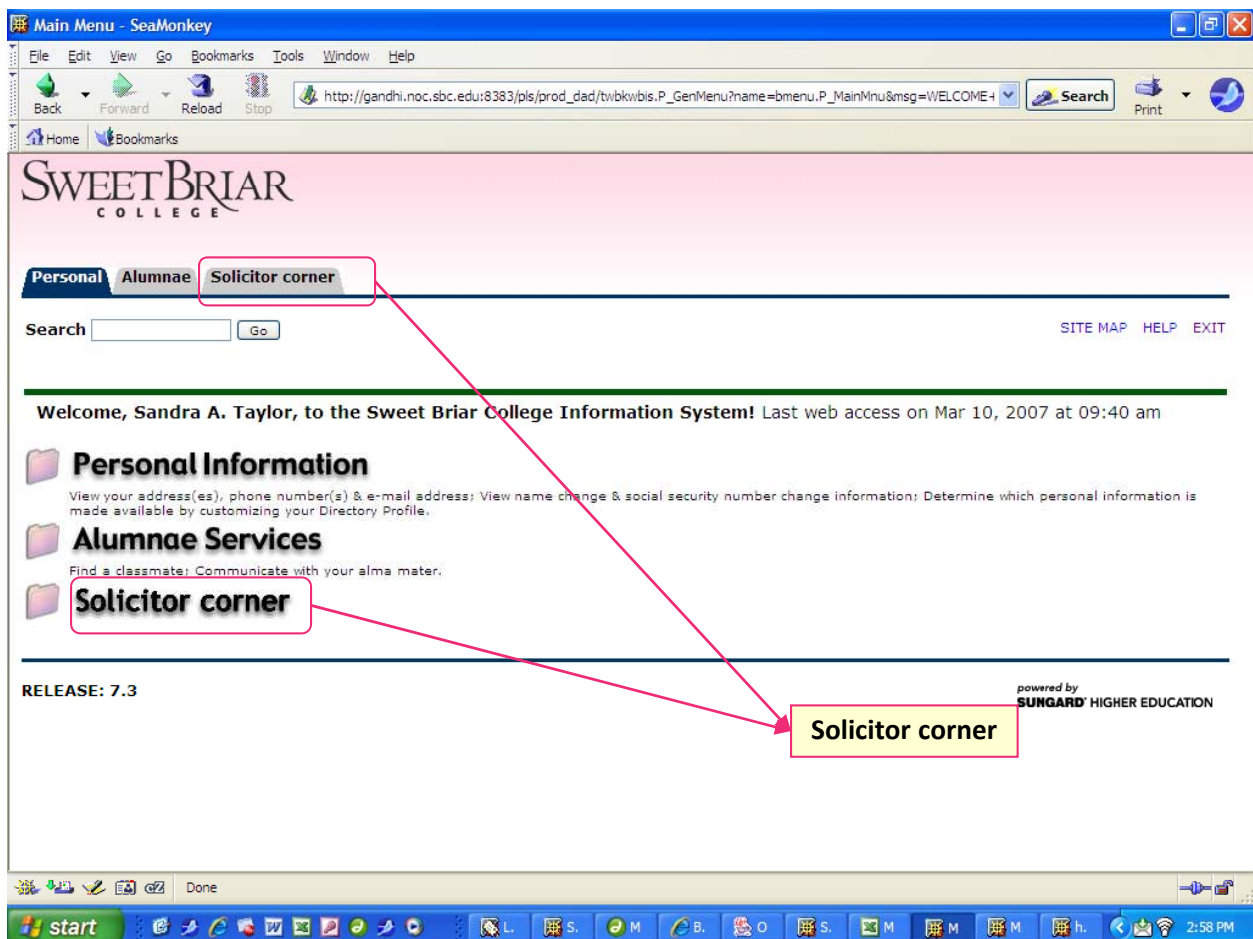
Main Menu - SeaMonkey

File Edit View Go Bookmarks Tools Window Help

Back Forward Reload Stop http://gandhi.noc.sbc.edu:8383/pls/prod_dad/twbkwbis.P_GenMenu?name=bmenu.P_MainMnu&msg=WELCOME+ Search Print

Home Bookmarks

SWEETBRIAR COLLEGE

Personal Alumnae Solicitor corner

Search Go

SITE MAP HELP EXIT

Welcome, Sandra A. Taylor, to the Sweet Briar College Information System! Last web access on Mar 10, 2007 at 09:40 am

Personal Information

View your address(es), phone number(s) & e-mail address; View name change & social security number change information; Determine which personal information is made available by customizing your Directory Profile.

Alumnae Services

Find a classmate; Communicate with your alma mater.

Solicitor corner

RELEASE: 7.3

powered by SUNGARD HIGHER EDUCATION

Solicitor corner

Done

start L. S. M B. O S. M M M h. 2:58 PM